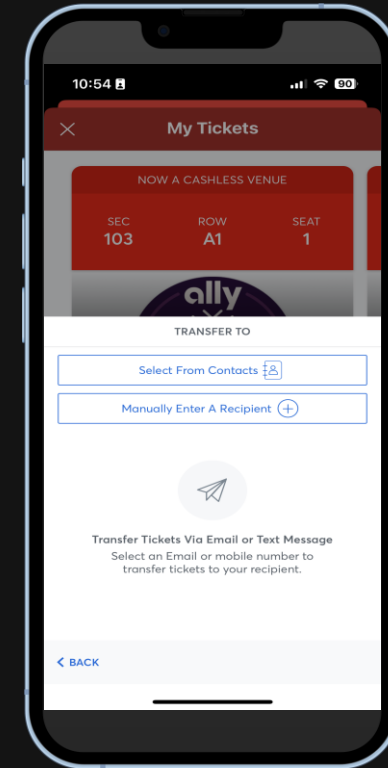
10:54

90

My Tickets

NOW A CASHLESS VENUE

| SEC | ROW | SEAT |
|---|---|---|
| 103 | A1 | 1 |

ally

TRANSFER TO

Select From Contacts

Manually Enter A Recipient

Transfer Tickets Via Email or Text Message

Select an Email or mobile number to transfer tickets to your recipient.

< BACK